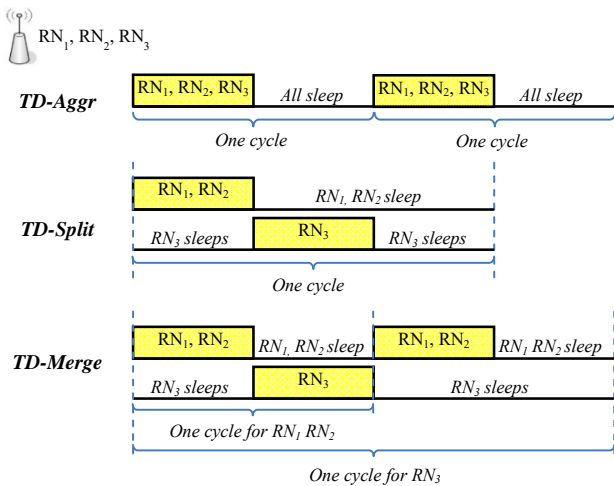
$RN_1$, $RN_2$, $RN_3$

TD-Aggr

$RN_1$, $RN_2$, $RN_3$ All sleep $RN_1$, $RN_2$, $RN_3$ All sleep

One cycle One cycle

TD-Split

$RN_1$, $RN_2$ $RN_1$, $RN_2$ sleep

$RN_3$ sleeps $RN_3$ $RN_3$ sleeps

One cycle

TD-Merge

$RN_1$, $RN_2$ $RN_1$, $RN_2$ sleep $RN_1$, $RN_2$ $RN_1$ $RN_2$ sleep

$RN_3$ sleeps $RN_3$ $RN_3$ sleeps

One cycle for $RN_1$ $RN_2$

One cycle for $RN_3$